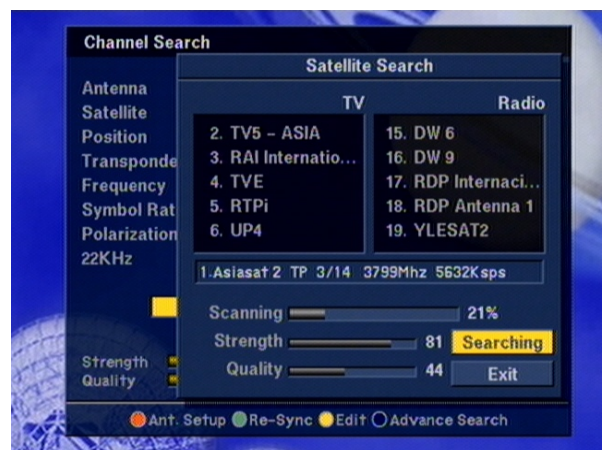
Channel Search

Antenna
Satellite
Position
Transponde
Frequency
Symbol Rat
Polarization
22KHz

Strength
Quality

Satellite Search

| TV | Radio |
|---|---|
| 2. TV5 – ASIA | 15. DW 6 |
| 3. RAI Internatio... | 16. DW 9 |
| 4. TVE | 17. RDP Internaci... |
| 5. RTPi | 18. RDP Antenna 1 |
| 6. UP4 | 19. YLESAT2 |

1.Asiasat 2 TP 3/14 3799Mhz 5632Ksps

Scanning 21%
Strength 81 Searching
Quality 44 Exit

Ant. Setup Re-Sync Edit Advance Search